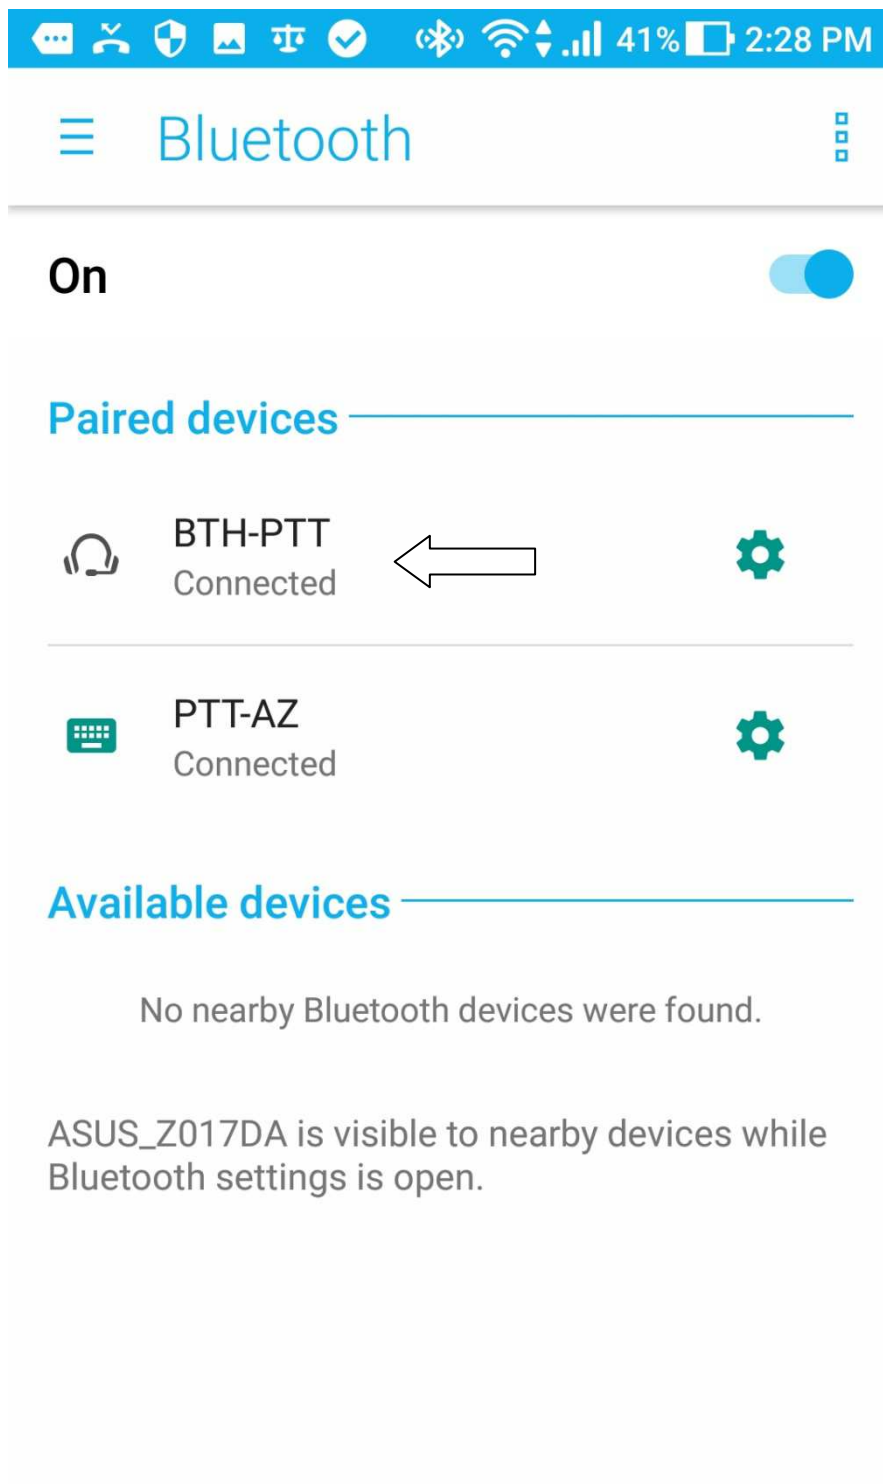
41% 2:28 PM

Bluetooth

On

Paired devices

BTH-PTT
Connected

PTT-AZ
Connected

Available devices

No nearby Bluetooth devices were found.

ASUS_Z017DA is visible to nearby devices while Bluetooth settings is open.